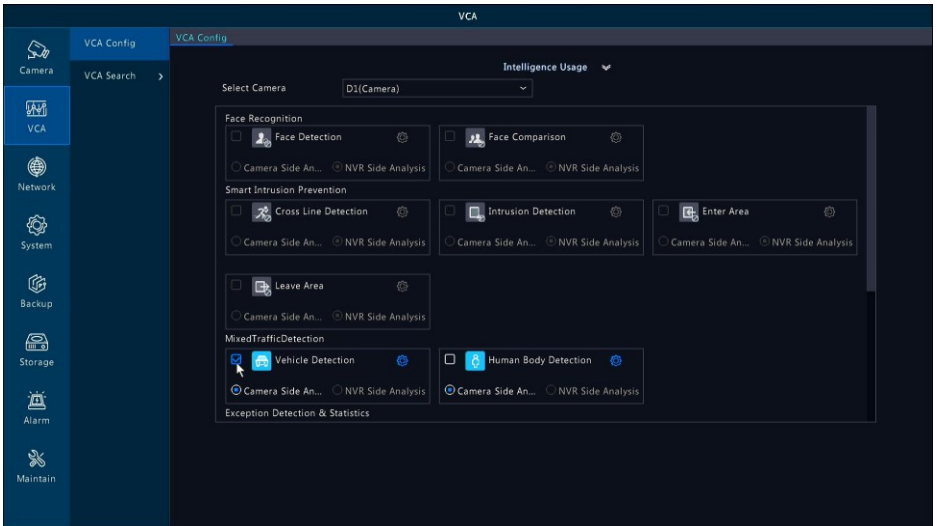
VCA

Camera
VCA
Network
System
Backup
Storage
Alarm
Maintain

VCA Config
VCA Search >

VCA Config

Intelligence Usage

Select Camera D1(Camera)

Face Recognition

Face Detection
Camera Side An... NVR Side Analysis

Face Comparison
Camera Side An... NVR Side Analysis

Smart Intrusion Prevention

Cross Line Detection
Camera Side An... NVR Side Analysis

Intrusion Detection
Camera Side An... NVR Side Analysis

Enter Area
Camera Side An... NVR Side Analysis

Leave Area
Camera Side An... NVR Side Analysis

MixedTrafficDetection

Vehicle Detection
Camera Side An... NVR Side Analysis

Human Body Detection
Camera Side An... NVR Side Analysis

Exception Detection & Statistics